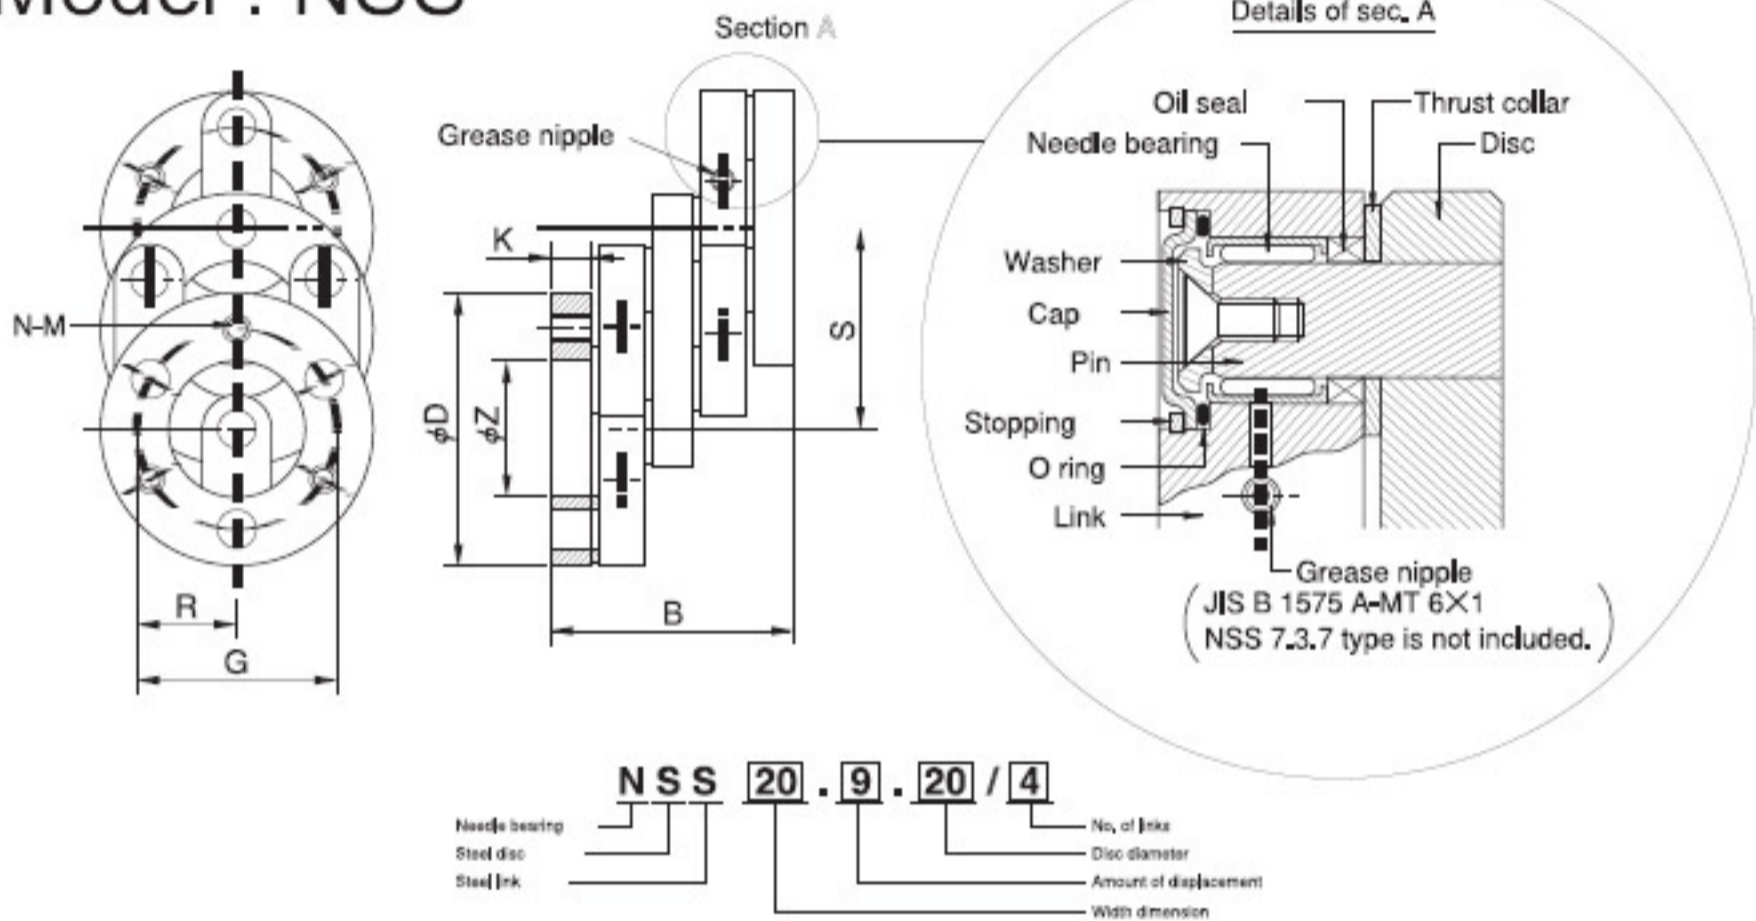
Model : NSS

N-M

R

G

Section A

Grease nipple

K

S

$\phi D$

$\phi Z$

B

Details of sec. A

Oil seal

Thrust collar

Needle bearing

Disc

Washer

Cap

Pin

Stopping

O ring

Link

Grease nipple
( JIS B 1575 A-MT 6×1
NSS 7.3.7 type is not included. )

N S S 20 . 9 . 20 / 4

Needle bearing
Steel disc
Steel link

No. of links
Disc diameter
Amount of displacement
Width dimension